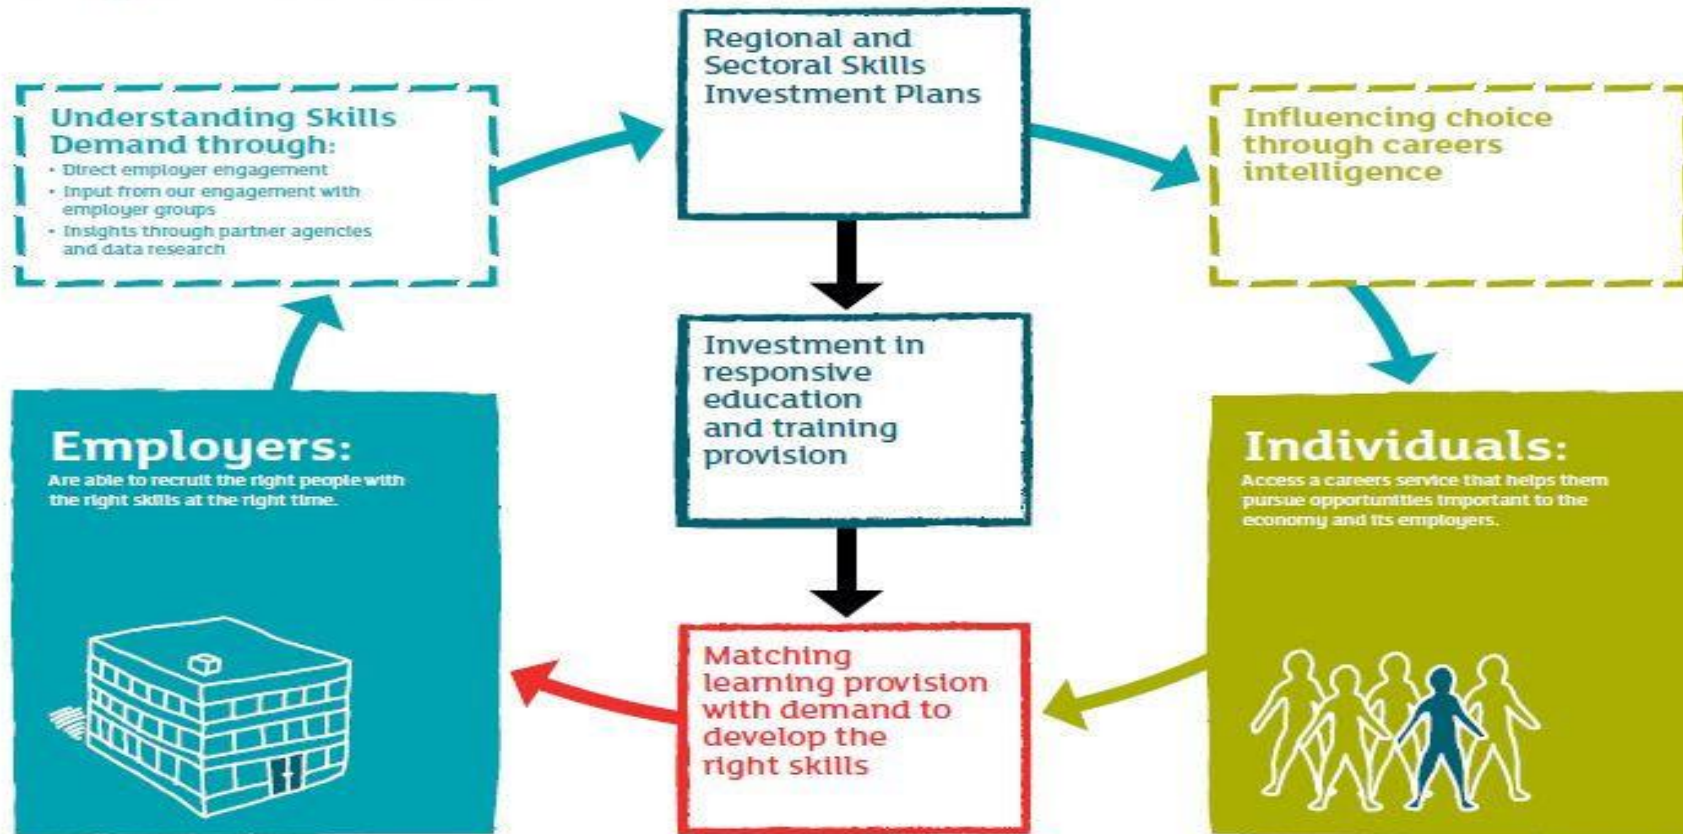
Understanding Skills Demand through:
• Direct employer engagement
• Input from our engagement with employer groups
• Insights through partner agencies and data research

Regional and Sectoral Skills Investment Plans

Influencing choice through careers intelligence

Investment in responsive education and training provision

Employers:
Are able to recruit the right people with the right skills at the right time.

Individuals:
Access a careers service that helps them pursue opportunities important to the economy and its employers.

Matching learning provision with demand to develop the right skills